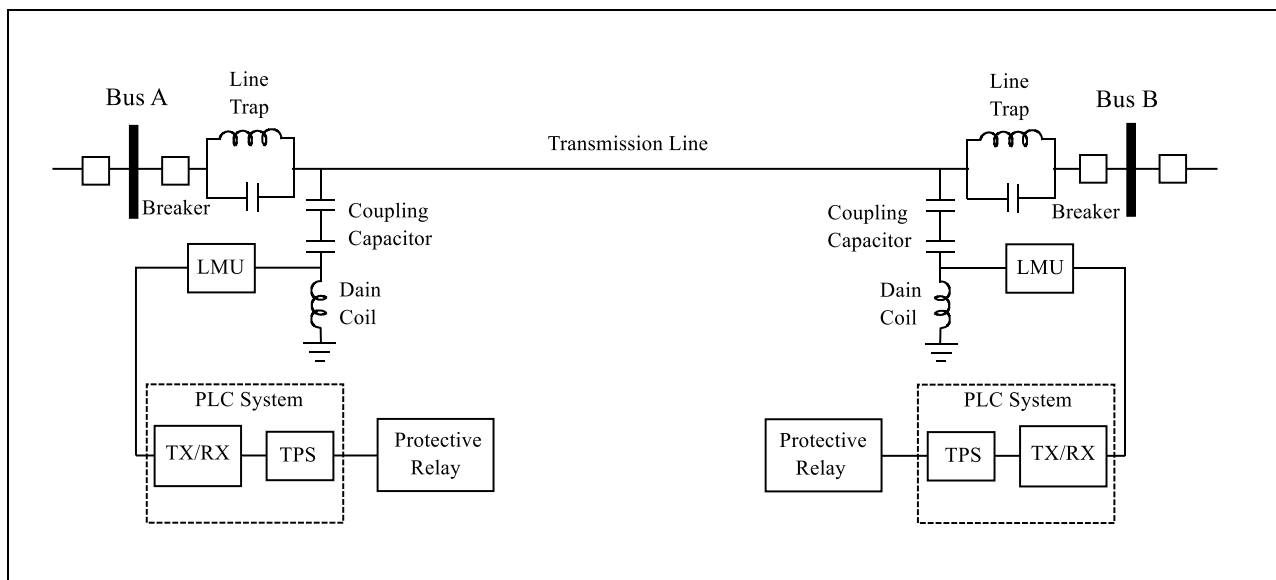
Bus A

Line Trap

Breaker

Coupling Capacitor

LMU

Dain Coil

PLC System

TX/RX

TPS

Protective Relay

Transmission Line

Line Trap

Bus B

Breaker

Coupling Capacitor

LMU

Dain Coil

PLC System

Protective Relay

TPS

TX/RX